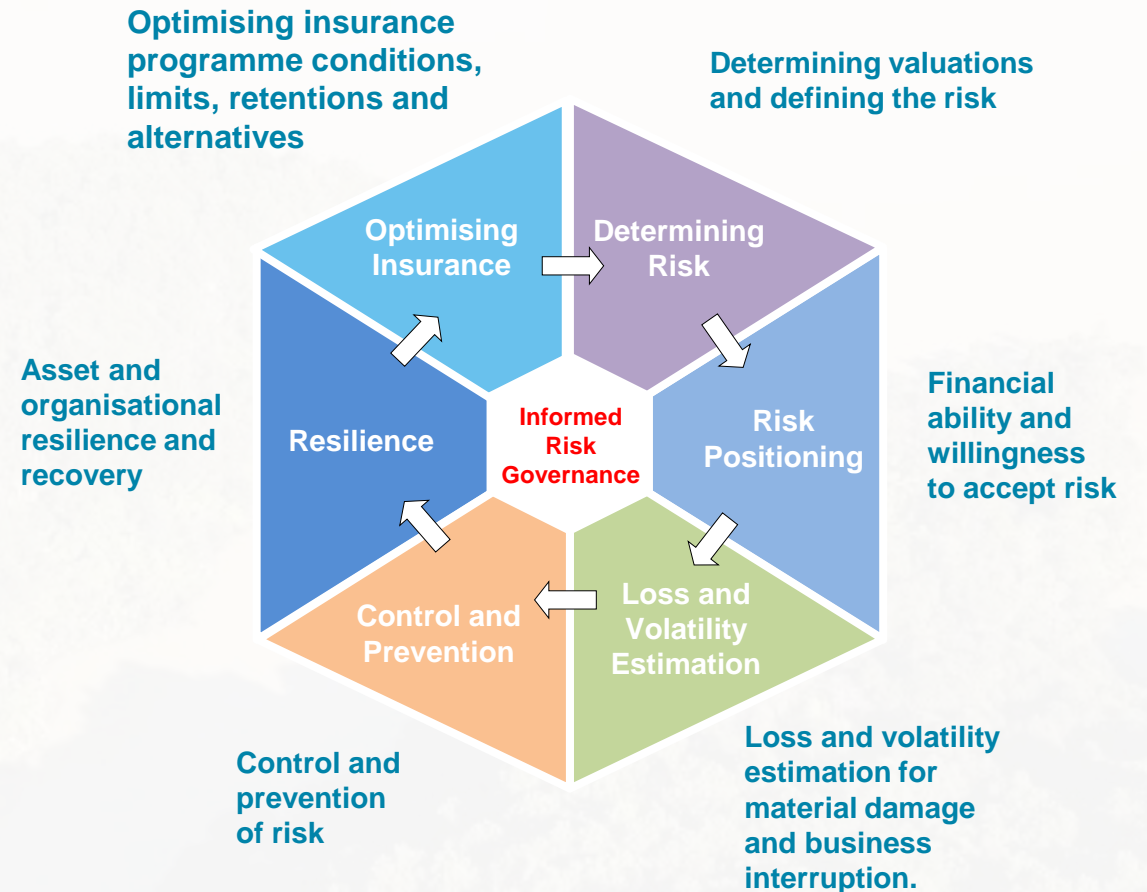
Optimising insurance programme conditions, limits, retentions and alternatives

Determining valuations and defining the risk

Optimising Insurance

Determining Risk

Asset and organisational resilience and recovery

Resilience

Informed Risk Governance

Risk Positioning

Financial ability and willingness to accept risk

Control and Prevention

Loss and Volatility Estimation

Control and prevention of risk

Loss and volatility estimation for material damage and business interruption.